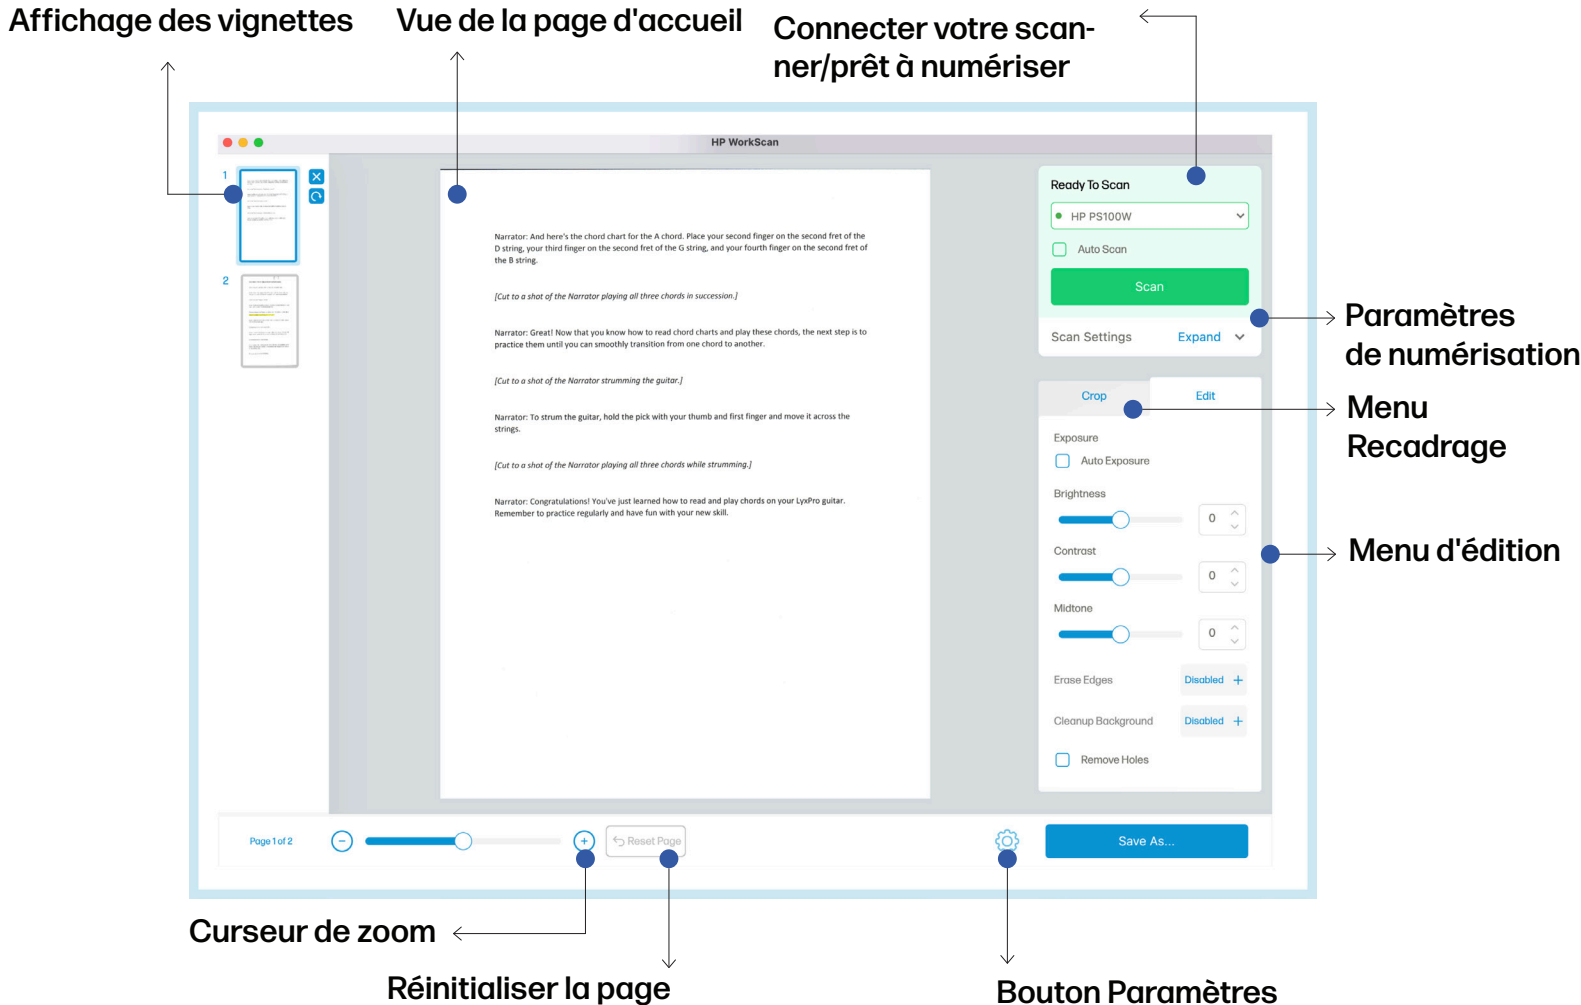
Affichage des vignettes

Vue de la page d'accueil

Connecter votre scanner/prêt à numériser

HP WorkScan

1

2

Narrator: And here's the chord chart for the A chord. Place your second finger on the second fret of the D string, your third finger on the second fret of the G string, and your fourth finger on the second fret of the B string.

[Cut to a shot of the Narrator playing all three chords in succession.]

Narrator: Great! Now that you know how to read chord charts and play these chords, the next step is to practice them until you can smoothly transition from one chord to another.

[Cut to a shot of the Narrator strumming the guitar.]

Narrator: To strum the guitar, hold the pick with your thumb and first finger and move it across the strings.

[Cut to a shot of the Narrator playing all three chords while strumming.]

Narrator: Congratulations! You've just learned how to read and play chords on your LyxPro guitar. Remember to practice regularly and have fun with your new skill.

Ready To Scan

HP PS100W

Auto Scan

Scan

Scan Settings

Expand

Paramètres de numérisation

Crop

Edit

Menu Recadrage

Exposure

Auto Exposure

Brightness

0

Contrast

0

Menu d'édition

Midtone

0

Erase Edges

Disabled

Cleanup Background

Disabled

Remove Holes

Page 1 of 2

Reset Page

Save As...

Curseur de zoom

Réinitialiser la page

Bouton Paramètres